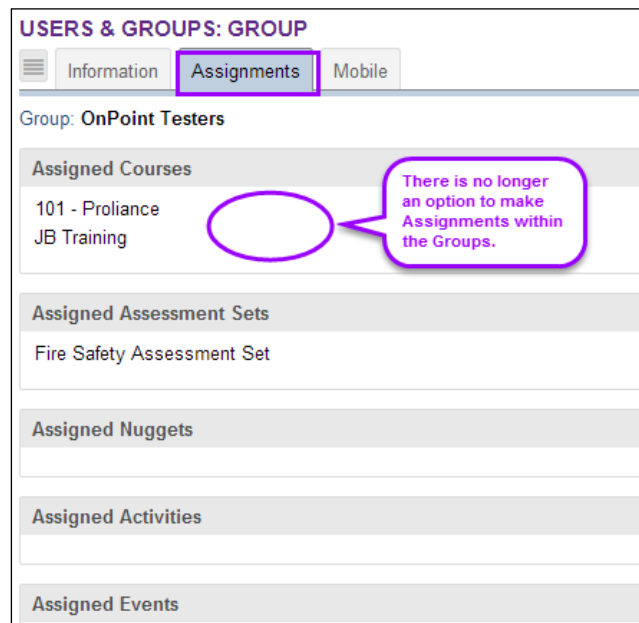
USERS & GROUPS: GROUP

Information | Assignments | Mobile

Group: OnPoint Testers

Assigned Courses

101 - Proliance
JB Training

There is no longer an option to make Assignments within the Groups.

Assigned Assessment Sets

Fire Safety Assessment Set

Assigned Nuggets

Assigned Activities

Assigned Events